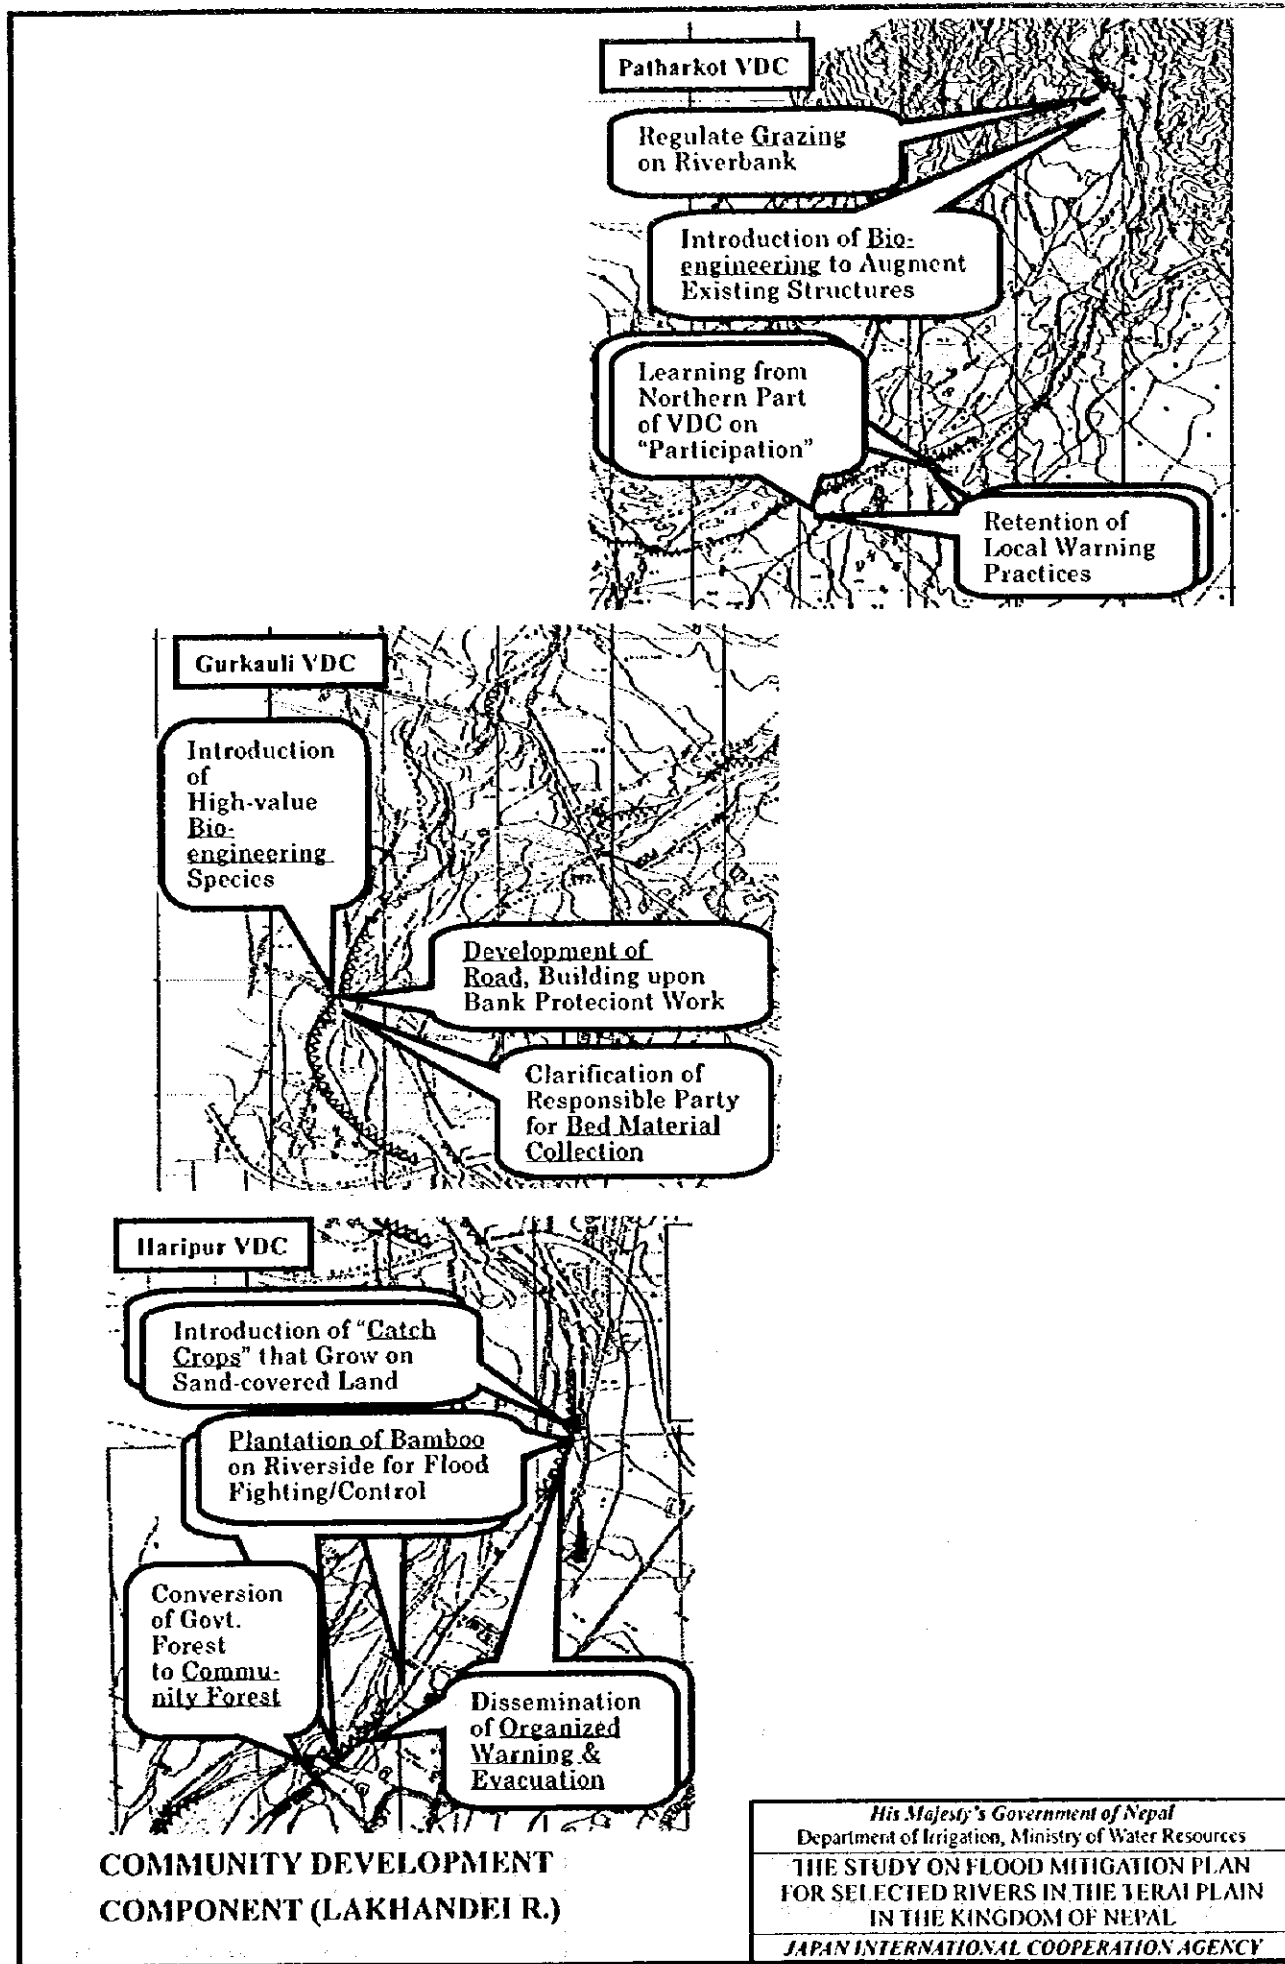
Patharkot VDC

Regulate Grazing on Riverbank

Introduction of Bio-engineering to Augment Existing Structures

Learning from Northern Part of VDC on "Participation"

Retention of Local Warning Practices

Gurkauli VDC

Introduction of High-value Bio-engineering Species

Development of Road, Building upon Bank Proteciont Work

Clarification of Responsible Party for Bed Material Collection

Haripur VDC

Introduction of "Catch Crops" that Grow on Sand-covered Land

Plantation of Bamboo on Riverside for Flood Fighting/Control

Conversion of Govt. Forest to Community Forest

Dissemination of Organized Warning & Evacuation

COMMUNITY DEVELOPMENT COMPONENT (LAKHANDEI R.)

His Majesty's Government of Nepal
Department of Irrigation, Ministry of Water Resources

THE STUDY ON FLOOD MITIGATION PLAN FOR SELECTED RIVERS IN THE TERAI PLAIN IN THE KINGDOM OF NEPAL

JAPAN INTERNATIONAL COOPERATION AGENCY